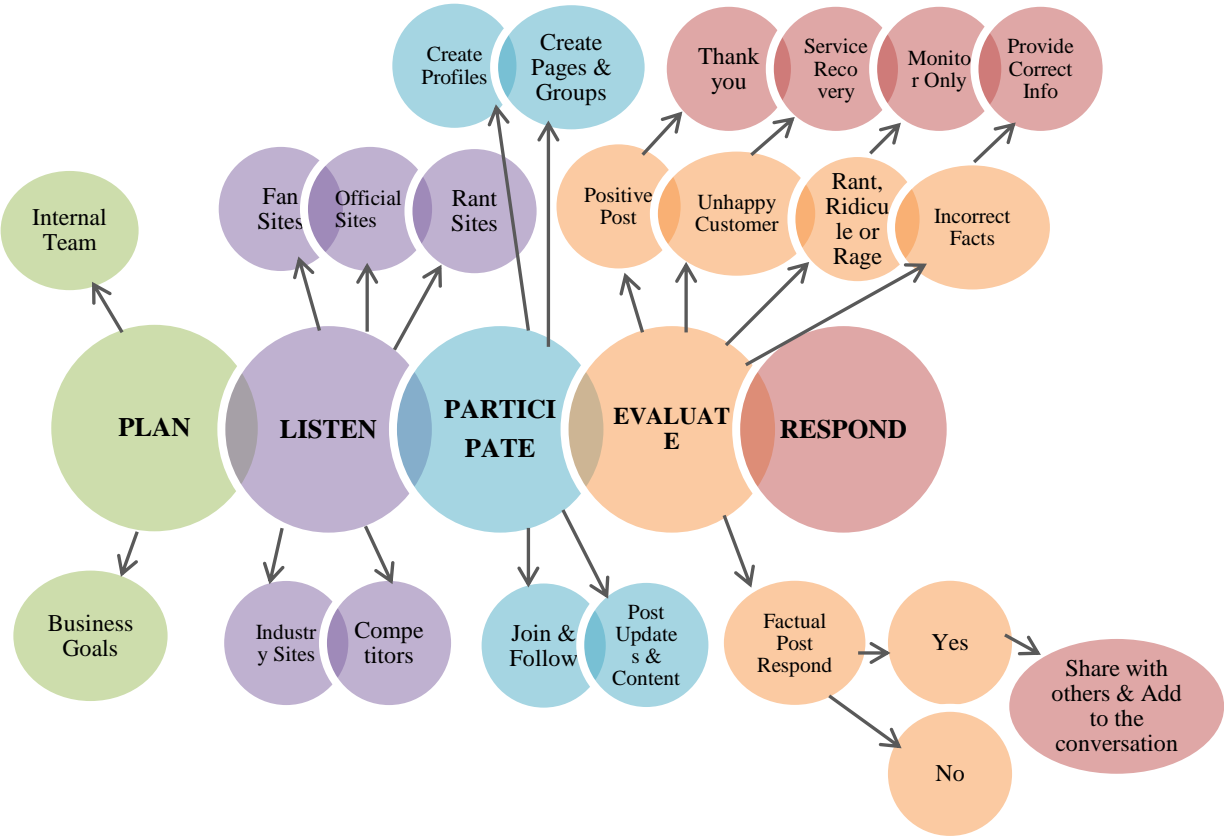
Create Profiles

Create Pages & Groups

Thank you

Service Reco very

Monito r Only

Provide Correct Info

Internal Team

Fan Sites

Official Sites

Rant Sites

Positive Post

Unhappy Customer

Rant, Ridicu le or Rage

Incorrect Facts

PLAN

LISTEN

PARTICI PATE

EVALUAT E

RESPOND

Business Goals

Industr y Sites

Compe titors

Join & Follow

Post Update s & Content

Factual Post Respond

Yes

Share with others & Add to the conversation

No